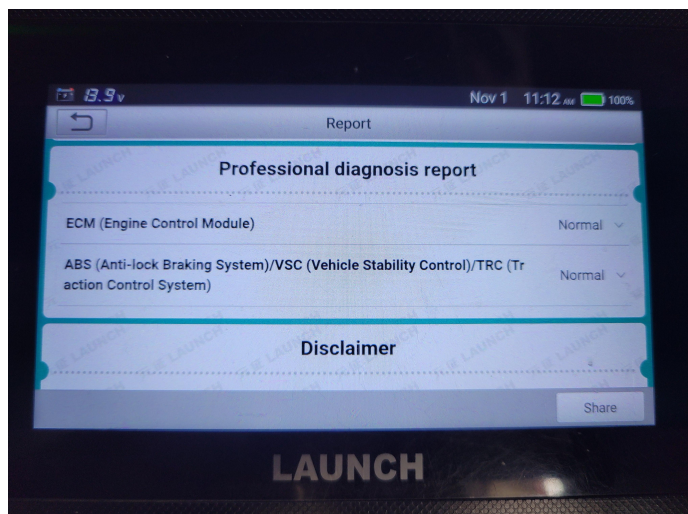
13.9v Nov 1 11:12 AM 100%

Report

Professional diagnosis report

ECM (Engine Control Module) Normal

ABS (Anti-lock Braking System)/VSC (Vehicle Stability Control)/TRC (Traction Control System) Normal

Disclaimer

Share

LAUNCH